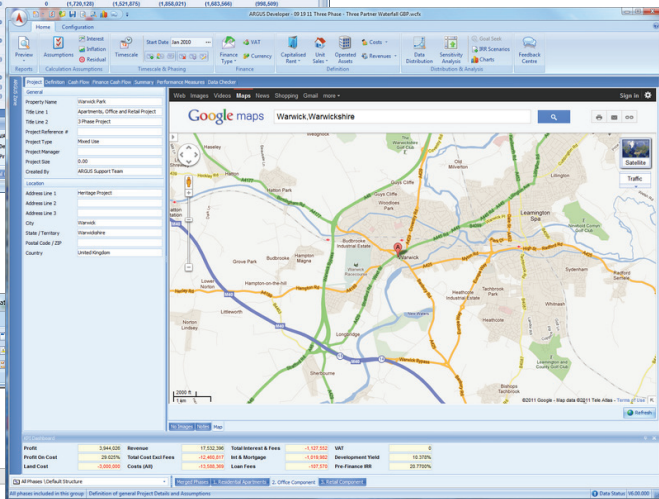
(1,720,120) (1,521,075) (1,858,021) (1,683,566) (898,509)

ARGUS Developer - 09.19.11 Three Phase : Three Partner Waterfall GBP.wcfx

Home Configuration

Preview Assumptions Interest Inflation Residual Timescale Start Date Jan 2010 Finance Type VAT Currency Capitalised Rent Unit Sales Operated Assets Costs Revenues Data Distribution Sensitivity Analysis Goal Seek IRR Scenarios Charts Feedback Centre

Reports Calculation Assumptions Timescale & Phasing Finance Definition Distribution & Analysis

Project Definition Cash Flow Finance Cash Flow Summary Performance Measures Data Checker

General

| | |
|---|---|
| Property Name | Warwick Park |
| Title Line 1 | Apartments, Office and Retail Project |
| Title Line 2 | 3 Phase Project |
| Project Reference # | |
| Project Type | Mixed Use |
| Project Manager | |
| Project Size | 0.00 |
| Created By | ARGUS Support Team |

Location

| | |
|---|---|
| Address Line 1 | Heritage Project |
| Address Line 2 | |
| Address Line 3 | |
| City | Warwick |
| State / Territory | Warwickshire |
| Postal Code / ZIP | |
| Country | United Kingdom |

Web Images Videos Maps News Shopping Gmail more Sign in

Google maps Warwick,Warwickshire

Satellite Traffic

Haseley Hatton Park Hatton Guys Cliffe Old Milverton Lillington Woodloes Park Leamington Spa Grove Park Budbrooke Hampton Magna Warwick Budbrooke Industrial Estate Hampton-on-the-Hill Lower Norton Littleworth Norton Lindsey Longbridge Sherbourne Heathcote Heathcote Industrial Estate Whitnash Sydenham Radford Semele Tachbrook Park Bishops Tachbrook Warwick Bypass

2000 ft 1 km ©2011 Google - Map data ©2011 Tele Atlas - Terms of Use

No Images Notes Map Refresh

| | | | | | | | |
|---|---|---|---|---|---|---|---|
| Profit | 3,944,035 | Revenue | 17,532,396 | Total Interest & Fees | -1,127,552 | VAT | 0 |
| Profit On Cost | 29.023% | Total Cost Excl Fees | -12,460,817 | Int & Mortgage | -1,019,882 | Development Yield | 16.378% |
| Land Cost | -3,000,000 | Costs (All) | -13,588,369 | Loan Fees | -107,570 | Pre-Finance IRR | 20.7750% |

All Phases 1/Default Structure Merged Phases 1. Residential Apartments 2. Office Component 3. Retail Component

All phases included in this group Definition of general Project Details and Assumptions Data Status 16:00.000